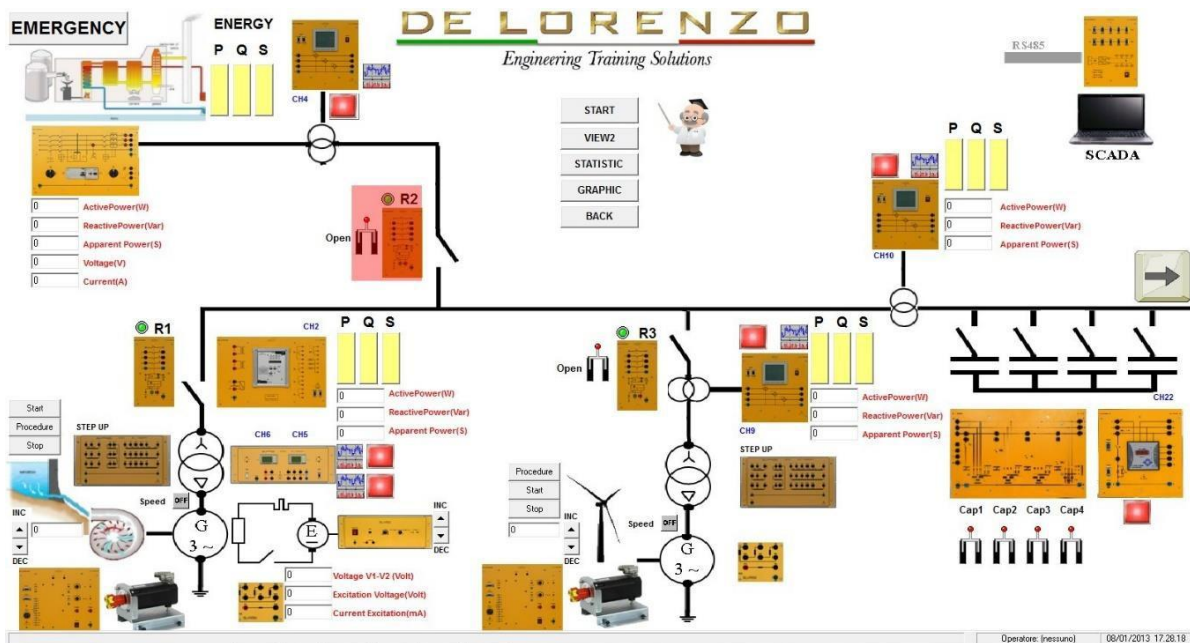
EMERGENCY

ENERGY
P Q S

CH4

DE LORENZO
Engineering Training Solutions

RS485

SCADA

START
VIEW2
STATISTIC
GRAPHIC
BACK

0 ActivePower(W)
0 ReactivePower(Var)
0 Apparent Power(S)
0 Voltage(V)
0 Current(A)

R2
Open

P Q S

CH10

0 ActivePower(W)
0 ReactivePower(Var)
0 Apparent Power(S)

R1

CH2

P Q S

0 ActivePower(W)
0 ReactivePower(Var)
0 Apparent Power(S)

Start
Procedure
Stop

STEP UP

CH6 CH5

Speed OFF

INC
0
DEC

G
3 ~

E

INC
DEC

0 Voltage V1-V2 (Volt)
0 Excitation Voltage(Volt)
0 Current Excitation(mA)

R3
Open

P Q S

CH9

0 ActivePower(W)
0 ReactivePower(Var)
0 Apparent Power(S)

STEP UP

Procedure
Start
Stop

INC
0
DEC

Speed OFF

G
3 ~

CH22

Cap1 Cap2 Cap3 Cap4

Operatore: (nessuno) 08/01/2013 17.28.18